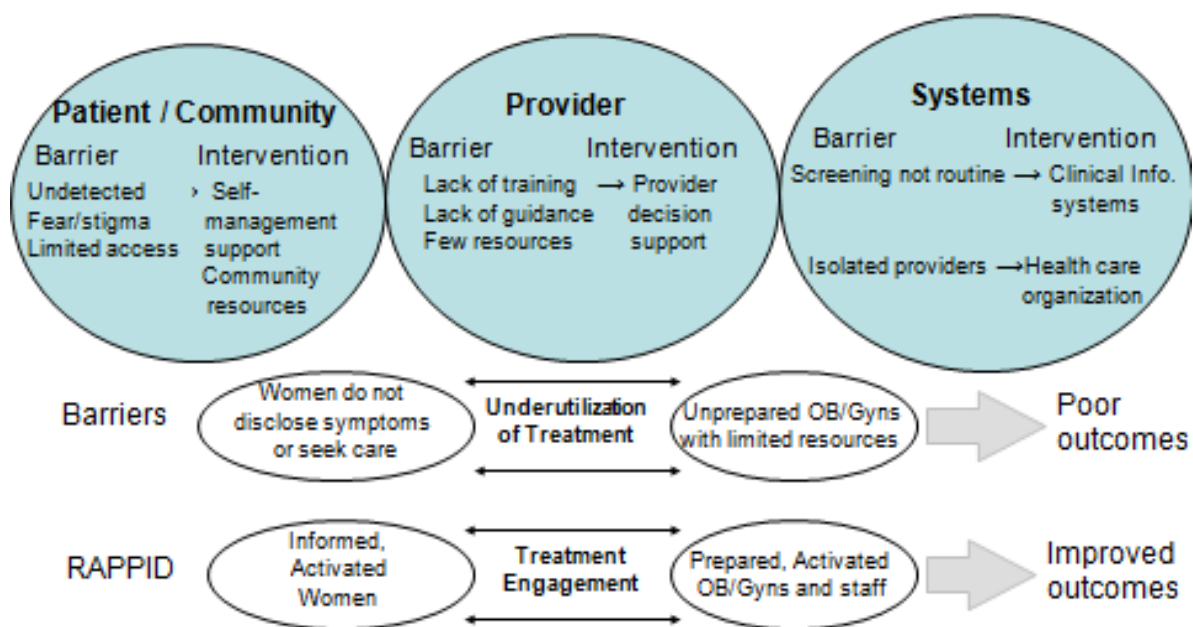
Patient / Community

Barrier
Undetected
Fear/stigma
Limited access

Intervention
› Self-management support
Community resources

Provider

Barrier
Lack of training
Lack of guidance
Few resources

Intervention
→ Provider decision support

Systems

Barrier
Screening not routine → Clinical Info. systems

Intervention
Isolated providers → Health care organization

Barriers

Women do not disclose symptoms or seek care

Underutilization of Treatment

Unprepared OB/Gyns with limited resources

Poor outcomes

RAPPID

Informed, Activated Women

Treatment Engagement

Prepared, Activated OB/Gyns and staff

Improved outcomes